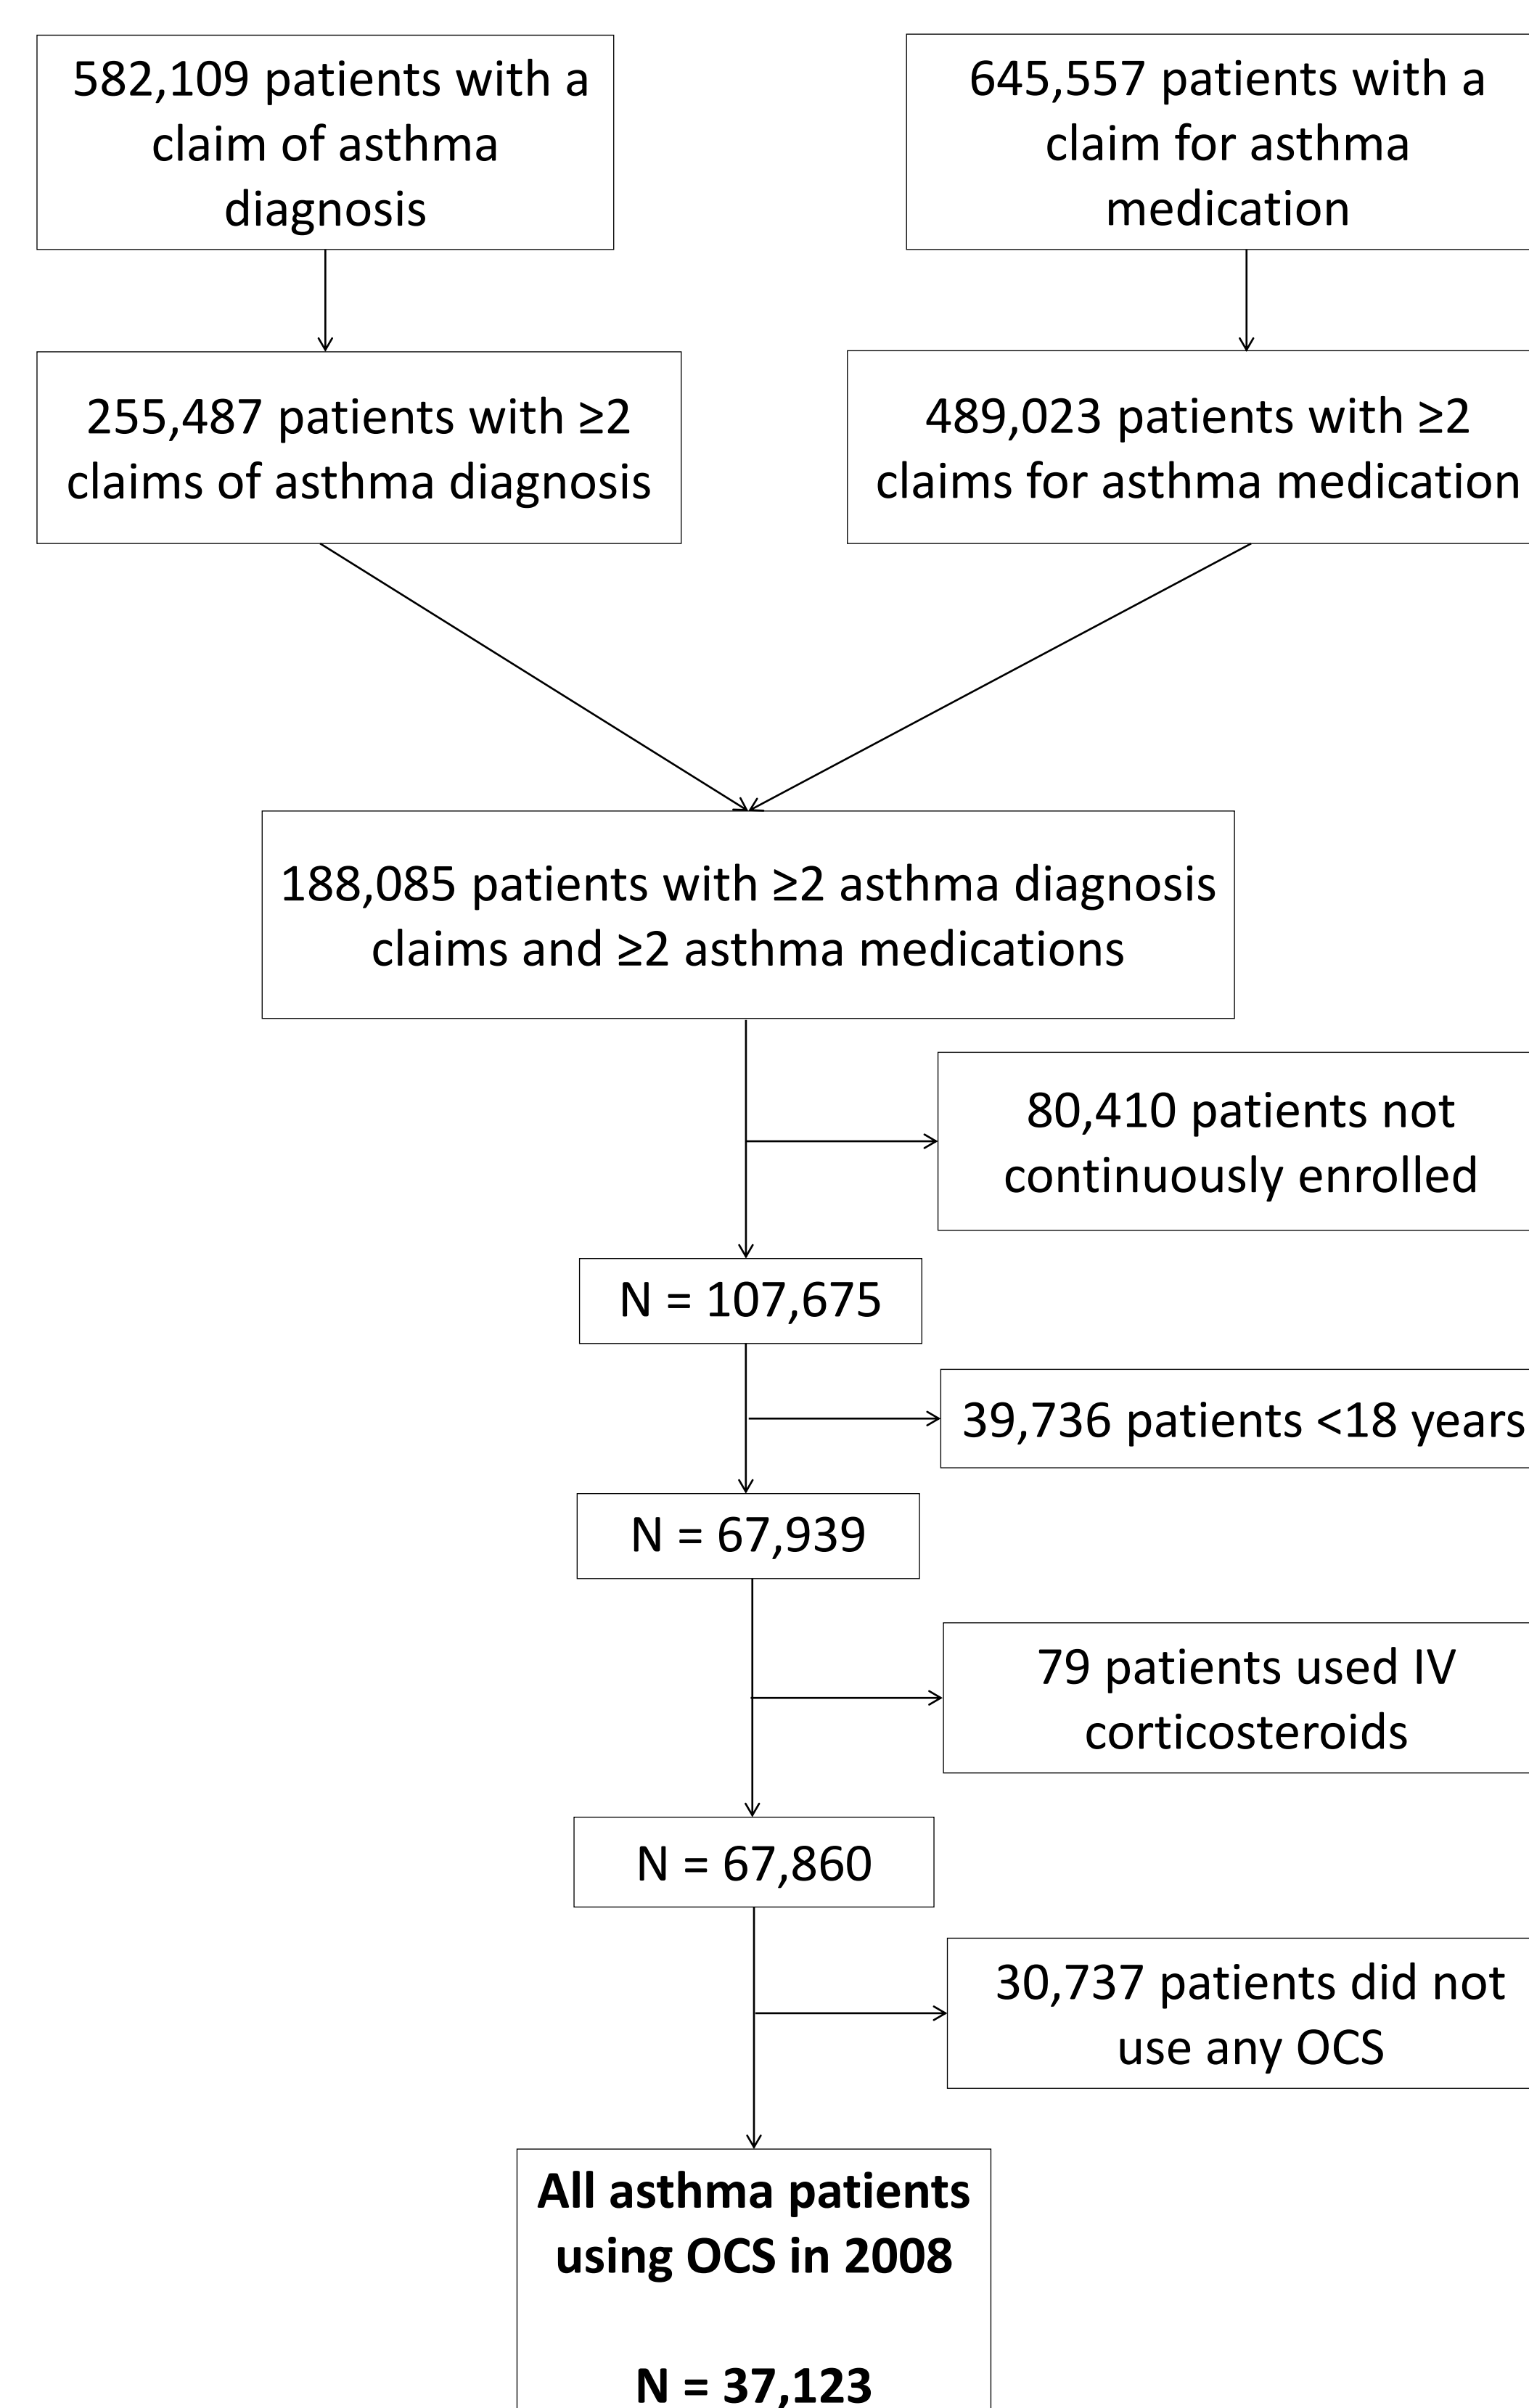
582,109 patients with a claim of asthma diagnosis

645,557 patients with a claim for asthma medication

255,487 patients with ≥2 claims of asthma diagnosis

489,023 patients with ≥2 claims for asthma medication

188,085 patients with ≥2 asthma diagnosis claims and ≥2 asthma medications

80,410 patients not continuously enrolled

N = 107,675

39,736 patients <18 years

N = 67,939

79 patients used IV corticosteroids

N = 67,860

30,737 patients did not use any OCS

**All asthma patients using OCS in 2008**

**N = 37,123**